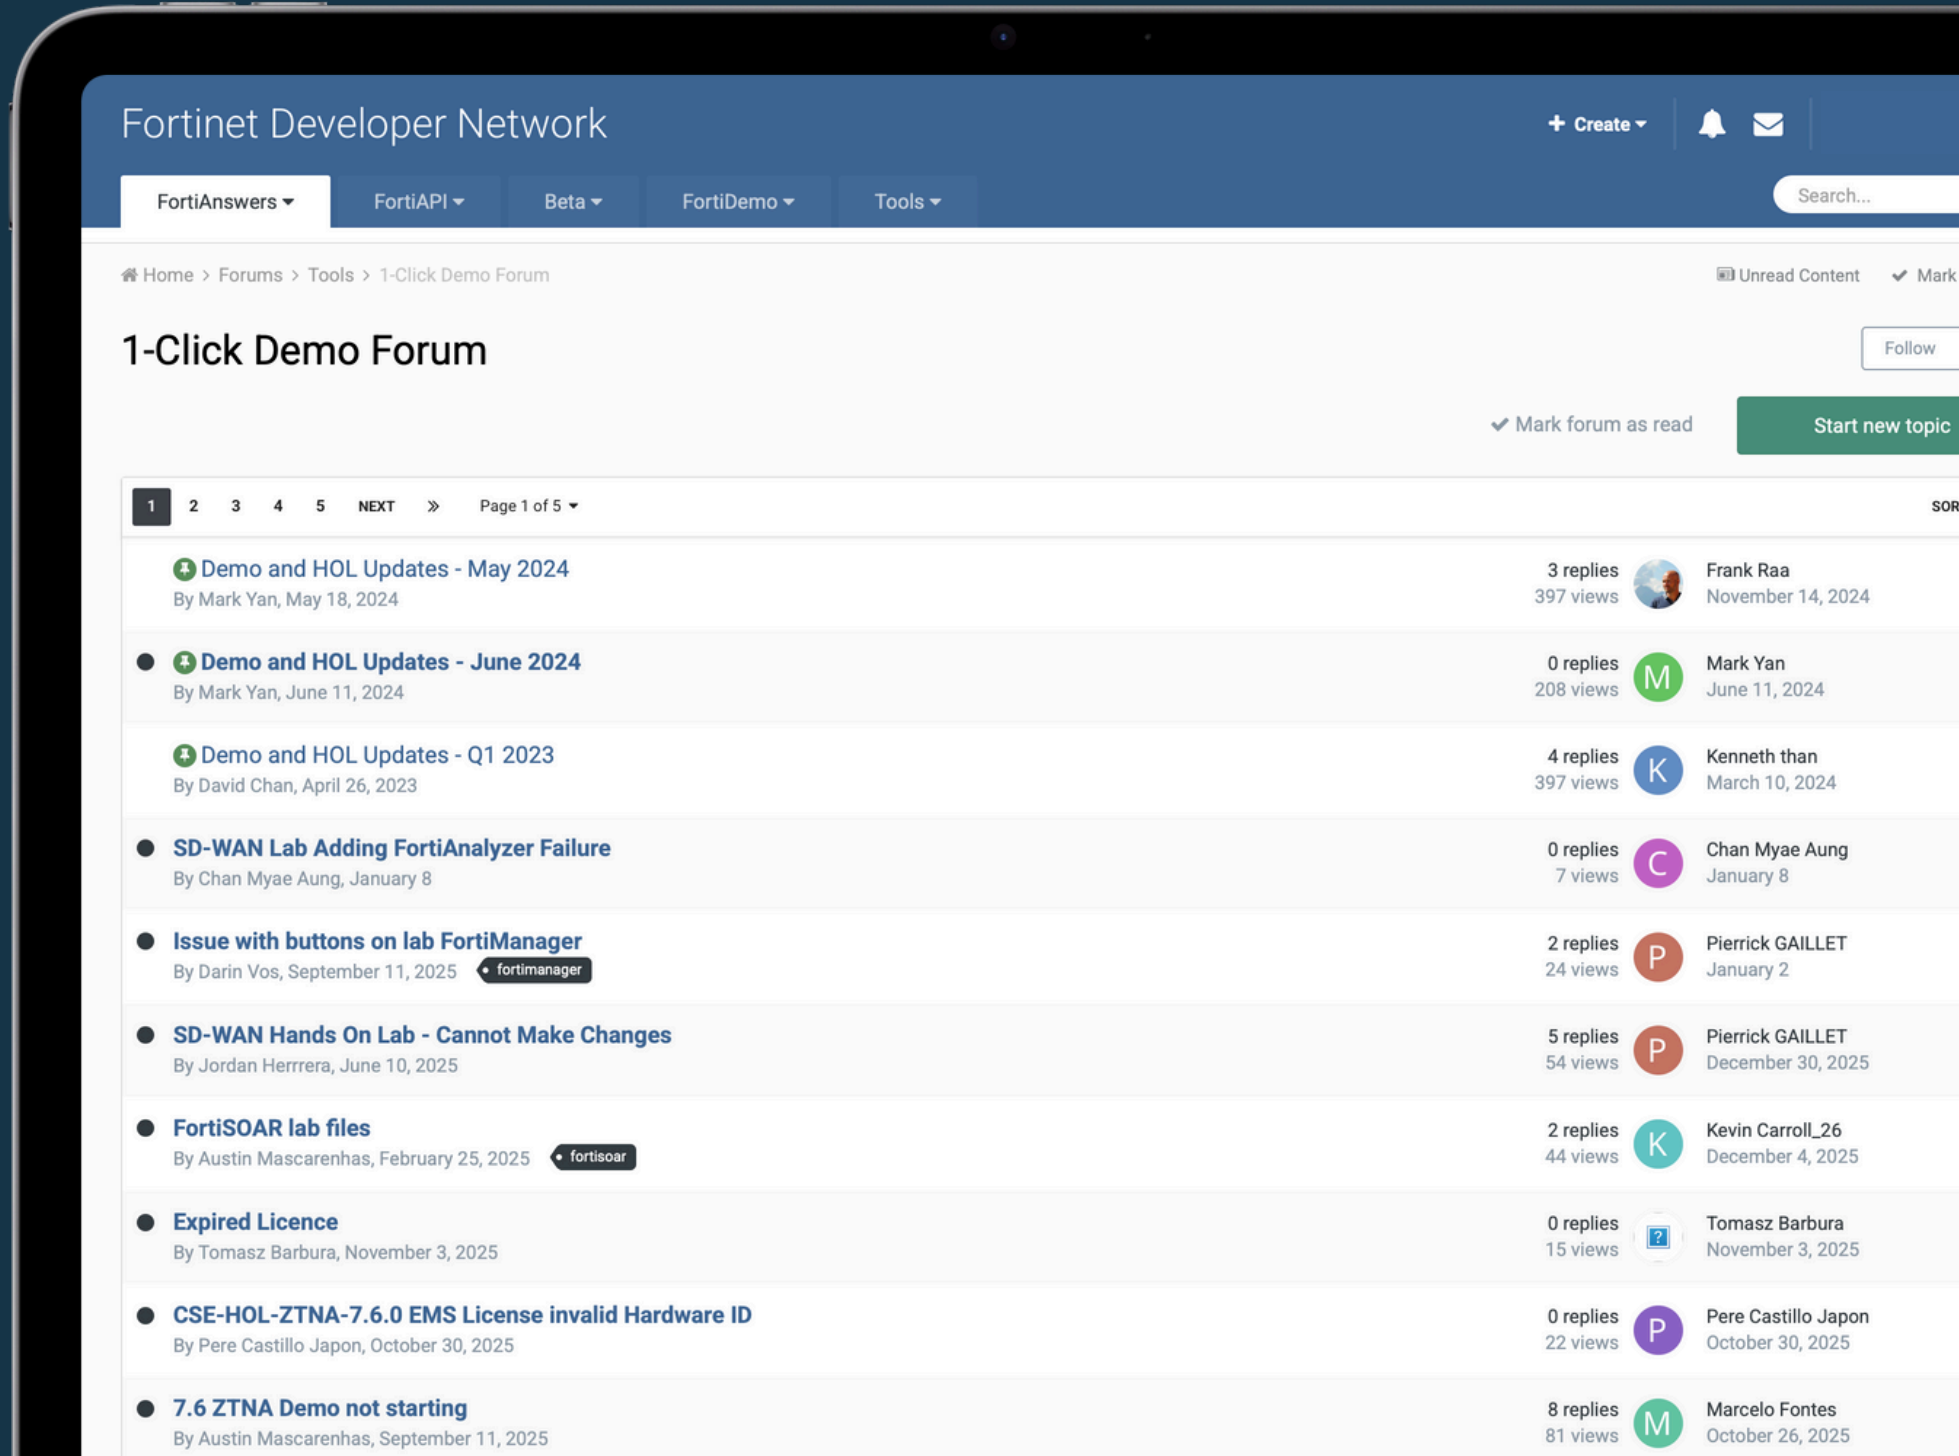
Fortinet Developer Network

+ Create

FortiAnswers FortiAPI Beta FortiDemo Tools

Search...

Home > Forums > Tools > 1-Click Demo Forum

Unread Content Mark

1-Click Demo Forum

Follow

Mark forum as read

Start new topic

1 2 3 4 5 NEXT » Page 1 of 5

SOR

Demo and HOL Updates - May 2024
By Mark Yan, May 18, 2024
3 replies
397 views
Frank Raa
November 14, 2024

Demo and HOL Updates - June 2024
By Mark Yan, June 11, 2024
0 replies
208 views
M
Mark Yan
June 11, 2024

Demo and HOL Updates - Q1 2023
By David Chan, April 26, 2023
4 replies
397 views
K
Kenneth than
March 10, 2024

SD-WAN Lab Adding FortiAnalyzer Failure
By Chan Myae Aung, January 8
0 replies
7 views
C
Chan Myae Aung
January 8

Issue with buttons on lab FortiManager
By Darin Vos, September 11, 2025 fortimanager
2 replies
24 views
P
Pierrick GAILLET
January 2

SD-WAN Hands On Lab - Cannot Make Changes
By Jordan Herrrera, June 10, 2025
5 replies
54 views
P
Pierrick GAILLET
December 30, 2025

FortiSOAR lab files
By Austin Mascarenhas, February 25, 2025 fortisoar
2 replies
44 views
K
Kevin Carroll_26
December 4, 2025

Expired Licence
By Tomasz Barbura, November 3, 2025
0 replies
15 views
Tomasz Barbura
November 3, 2025

CSE-HOL-ZTNA-7.6.0 EMS License invalid Hardware ID
By Pere Castillo Japon, October 30, 2025
0 replies
22 views
P
Pere Castillo Japon
October 30, 2025

7.6 ZTNA Demo not starting
By Austin Mascarenhas, September 11, 2025
8 replies
81 views
M
Marcelo Fontes
October 26, 2025